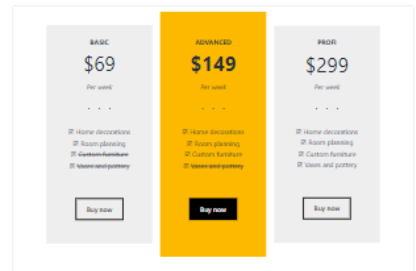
BASIC

$69

Per week

. . .

☑ Home decorations
☑ Room planning
☑ ~~Custom furniture~~
☑ ~~Vases and pottery~~

Buy now

ADVANCED

$149

Per week

. . .

☑ Home decorations
☑ Room planning
☑ Custom furniture
☑ ~~Vases and pottery~~

Buy now

PROFI

$299

Per week

. . .

☑ Home decorations
☑ Room planning
☑ Custom furniture
☑ Vases and pottery

Buy now